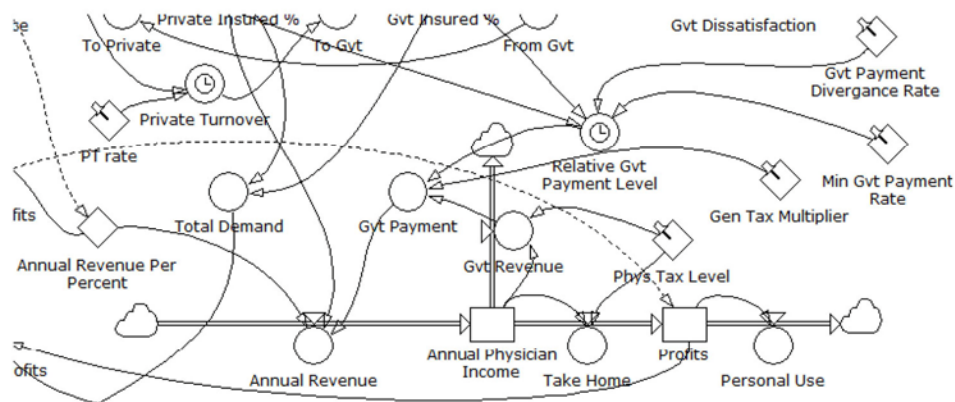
be
Private Insured %
Gvt Insured %
To Private
To Gvt
From Gvt
Gvt Dissatisfaction
Gvt Payment Divergance Rate
Private Turnover
PT rate
Relative Gvt Payment Level
Min Gvt Payment Rate
Total Demand
Gvt Payment
Gen Tax Multiplier
fits
Annual Revenue Per Percent
Gvt Revenue
Phys Tax Level
Annual Physician Income
Profits
ofits
Annual Revenue
Take Home
Personal Use